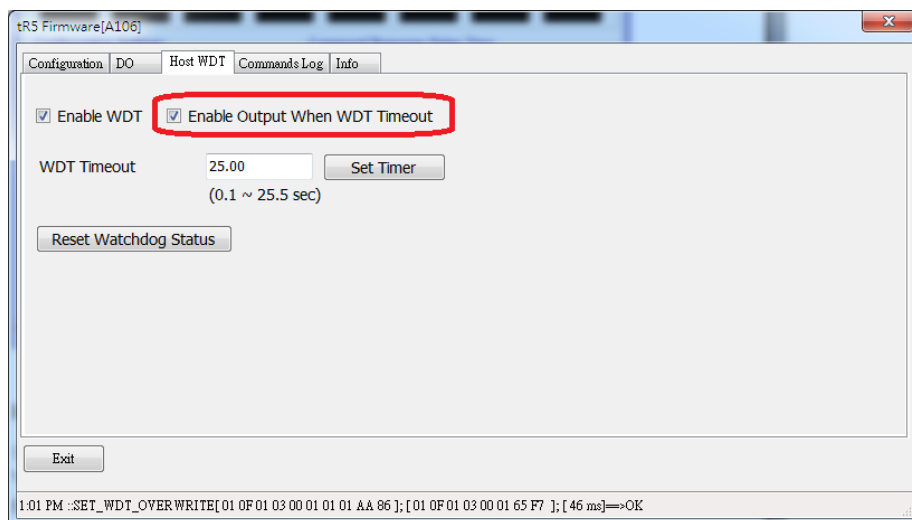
tR5 Firmware[A106]

Configuration | DO | Host WDT | Commands Log | Info

☑ Enable WDT ☑ Enable Output When WDT Timeout

WDT Timeout 25.00 Set Timer

(0.1 ~ 25.5 sec)

Reset Watchdog Status

Exit

1:01 PM ::SET_WDT_OVERWRITE[ 01 0F 01 03 00 01 01 01 AA 86 ]; [ 01 0F 01 03 00 01 65 F7 ]; [ 46 ms]==>OK